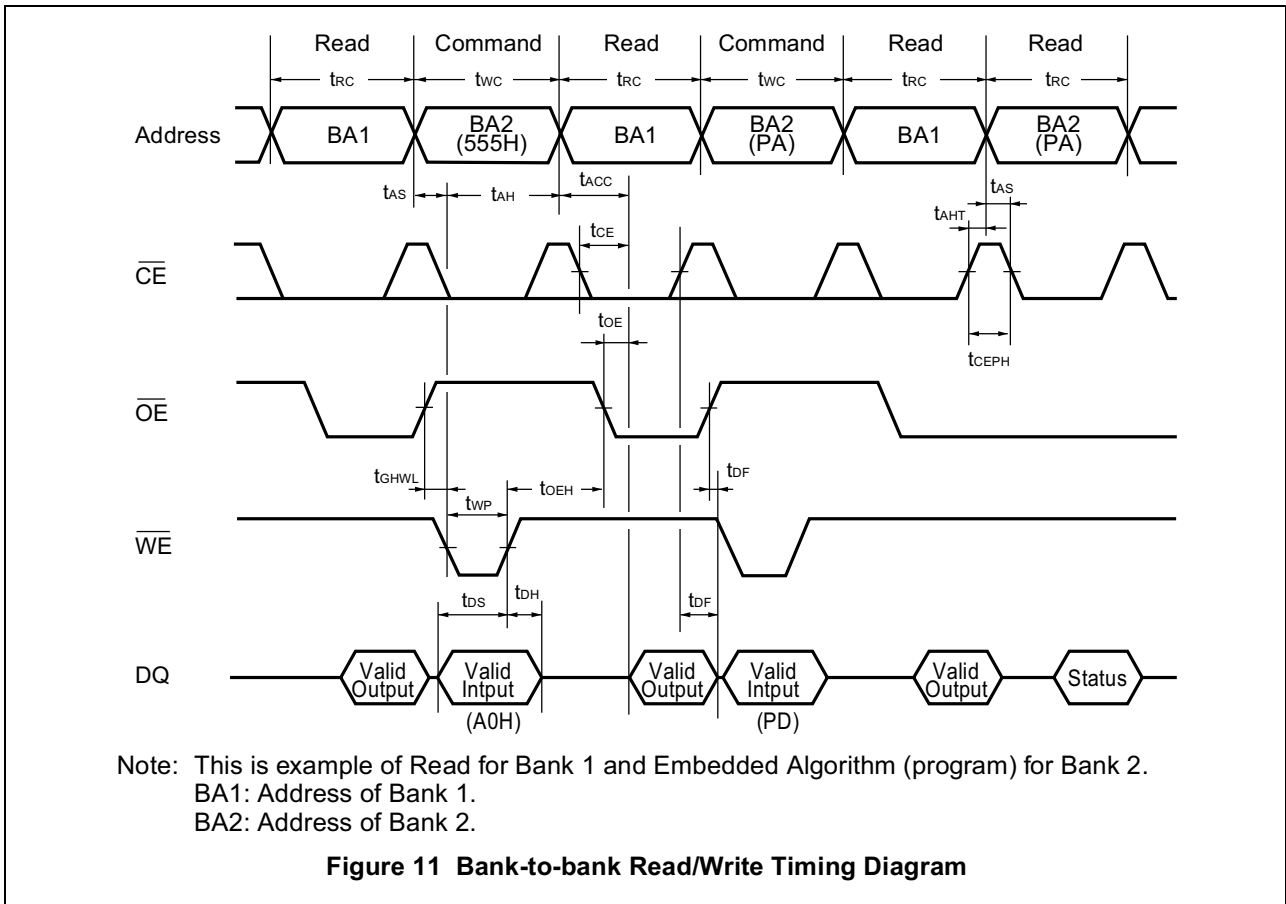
Read Command Read Command Read Read

$t_{RC}$ $t_{WC}$ $t_{RC}$ $t_{WC}$ $t_{RC}$ $t_{RC}$

Address

BA1

BA2 (555H)

BA1

BA2 (PA)

BA1

BA2 (PA)

$t_{AS}$ $t_{AH}$ $t_{ACC}$

$t_{AS}$

$t_{AHT}$

$t_{CE}$

$\overline{CE}$

$t_{OE}$

$t_{CEPH}$

$\overline{OE}$

$t_{GHWL}$ $t_{WP}$ $t_{OEH}$ $t_{DF}$

$\overline{WE}$

$t_{DS}$ $t_{DH}$ $t_{DF}$

DQ

Valid Output

Valid Intput

(A0H)

Valid Output

Valid Intput

(PD)

Valid Output

Status

Note: This is example of Read for Bank 1 and Embedded Algorithm (program) for Bank 2.
BA1: Address of Bank 1.
BA2: Address of Bank 2.

Figure 11 Bank-to-bank Read/Write Timing Diagram